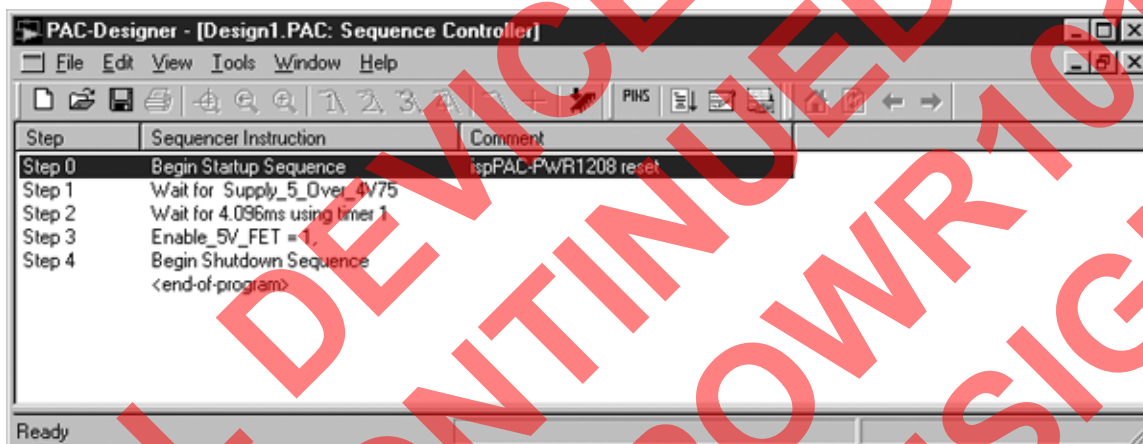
PAC-Designer - [Design1.PAC: Sequence Controller]

File Edit View Tools Window Help

PIHS

| Step | Sequencer Instruction | Comment |
|---|---|---|
| Step 0 | Begin Startup Sequence | ispPAC-PWR1208 reset |
| Step 1 | Wait for Supply_5_Over_4V75 | |
| Step 2 | Wait for 4.096ms using timer 1 | |
| Step 3 | Enable_5V_FET = 1, | |
| Step 4 | Begin Shutdown Sequence | |
| | <end-of-program> | |

Ready

DEVICE DISCONTINUED ispPOWR1014 NEW DESIGN